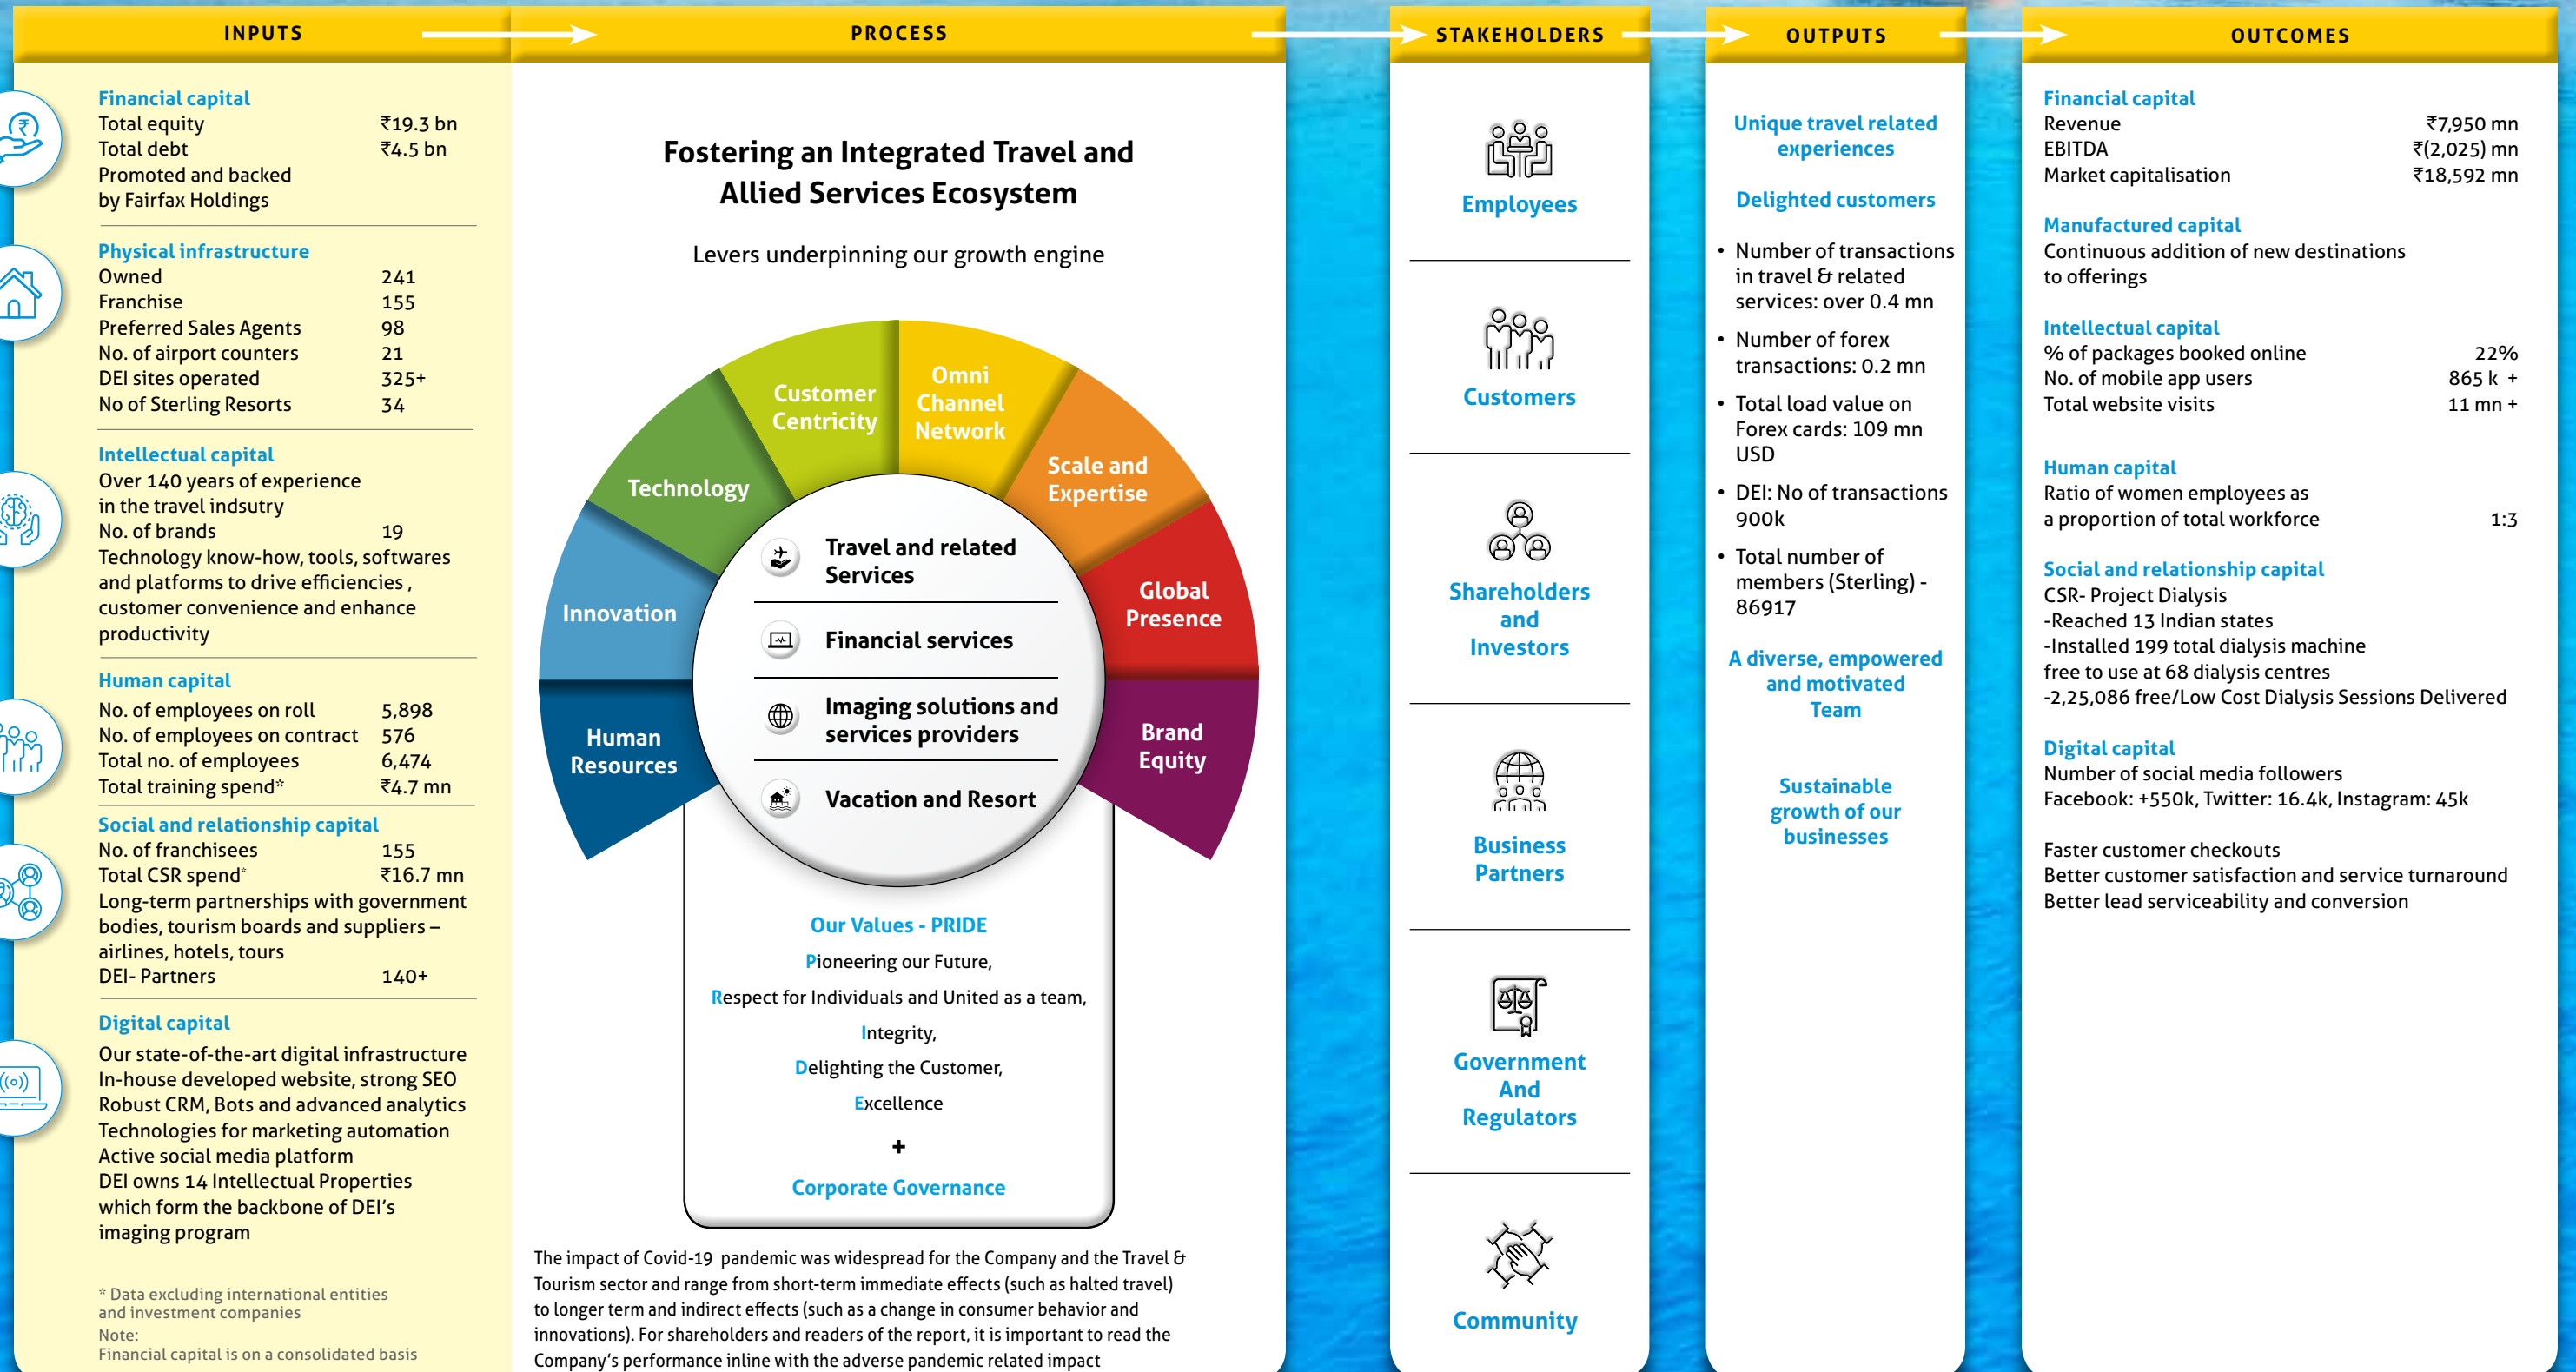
INPUTS

PROCESS

STAKEHOLDERS

OUTPUTS

OUTCOMES

Financial capital
| | |
|---|---|
| Total equity | ₹19.3 bn |
| Total debt | ₹4.5 bn |

Promoted and backed by Fairfax Holdings

Physical infrastructure
| | |
|---|---|
| Owned | 241 |
| Franchise | 155 |
| Preferred Sales Agents | 98 |
| No. of airport counters | 21 |
| DEI sites operated | 325+ |
| No of Sterling Resorts | 34 |

Intellectual capital
Over 140 years of experience in the travel indsutry
No. of brands 19
Technology know-how, tools, softwares and platforms to drive efficiencies , customer convenience and enhance productivity

Human capital
| | |
|---|---|
| No. of employees on roll | 5,898 |
| No. of employees on contract | 576 |
| Total no. of employees | 6,474 |
| Total training spend* | ₹4.7 mn |

Social and relationship capital
No. of franchisees 155
Total CSR spend* ₹16.7 mn
Long-term partnerships with government bodies, tourism boards and suppliers – airlines, hotels, tours
DEI- Partners 140+

Digital capital
Our state-of-the-art digital infrastructure
In-house developed website, strong SEO
Robust CRM, Bots and advanced analytics
Technologies for marketing automation
Active social media platform
DEI owns 14 Intellectual Properties which form the backbone of DEI's imaging program

* Data excluding international entities and investment companies
Note:
Financial capital is on a consolidated basis

Fostering an Integrated Travel and Allied Services Ecosystem

Levers underpinning our growth engine

Customer Centricity
Omni Channel Network
Technology
Scale and Expertise
Innovation
Global Presence
Human Resources
Brand Equity

Travel and related Services
Financial services
Imaging solutions and services providers
Vacation and Resort

Our Values - PRIDE
Pioneering our Future,
Respect for Individuals and United as a team,
Integrity,
Delighting the Customer,
Excellence
+
Corporate Governance

The impact of Covid-19 pandemic was widespread for the Company and the Travel & Tourism sector and range from short-term immediate effects (such as halted travel) to longer term and indirect effects (such as a change in consumer behavior and innovations). For shareholders and readers of the report, it is important to read the Company's performance inline with the adverse pandemic related impact

Employees
Customers
Shareholders and Investors
Business Partners
Government And Regulators
Community

Unique travel related experiences

Delighted customers

• Number of transactions in travel & related services: over 0.4 mn
• Number of forex transactions: 0.2 mn
• Total load value on Forex cards: 109 mn USD
• DEI: No of transactions 900k
• Total number of members (Sterling) - 86917

A diverse, empowered and motivated Team

Sustainable growth of our businesses

Financial capital
| | |
|---|---|
| Revenue | ₹7,950 mn |
| EBITDA | ₹(2,025) mn |
| Market capitalisation | ₹18,592 mn |

Manufactured capital
Continuous addition of new destinations to offerings

Intellectual capital
| | |
|---|---|
| % of packages booked online | 22% |
| No. of mobile app users | 865 k + |
| Total website visits | 11 mn + |

Human capital
Ratio of women employees as a proportion of total workforce 1:3

Social and relationship capital
CSR- Project Dialysis
-Reached 13 Indian states
-Installed 199 total dialysis machine free to use at 68 dialysis centres
-2,25,086 free/Low Cost Dialysis Sessions Delivered

Digital capital
Number of social media followers
Facebook: +550k, Twitter: 16.4k, Instagram: 45k

Faster customer checkouts
Better customer satisfaction and service turnaround
Better lead serviceability and conversion